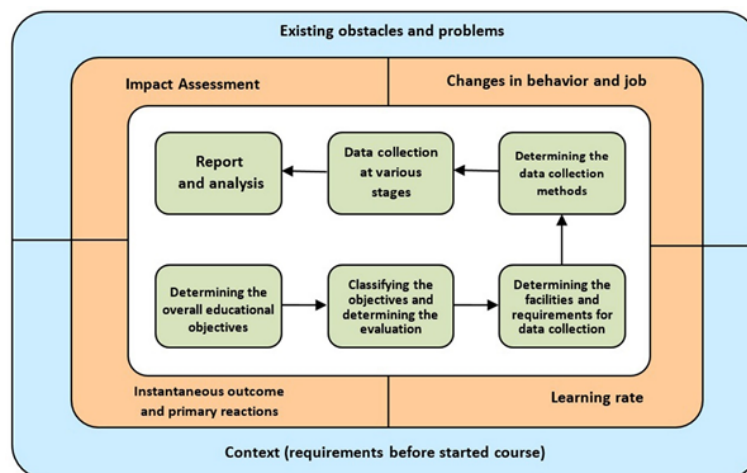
Existing obstacles and problems

Impact Assessment

Changes in behavior and job

Report and analysis

Data collection at various stages

Determining the data collection methods

Determining the overall educational objectives

Classifying the objectives and determining the evaluation

Determining the facilities and requirements for data collection

Instantaneous outcome and primary reactions

Learning rate

Context (requirements before started course)